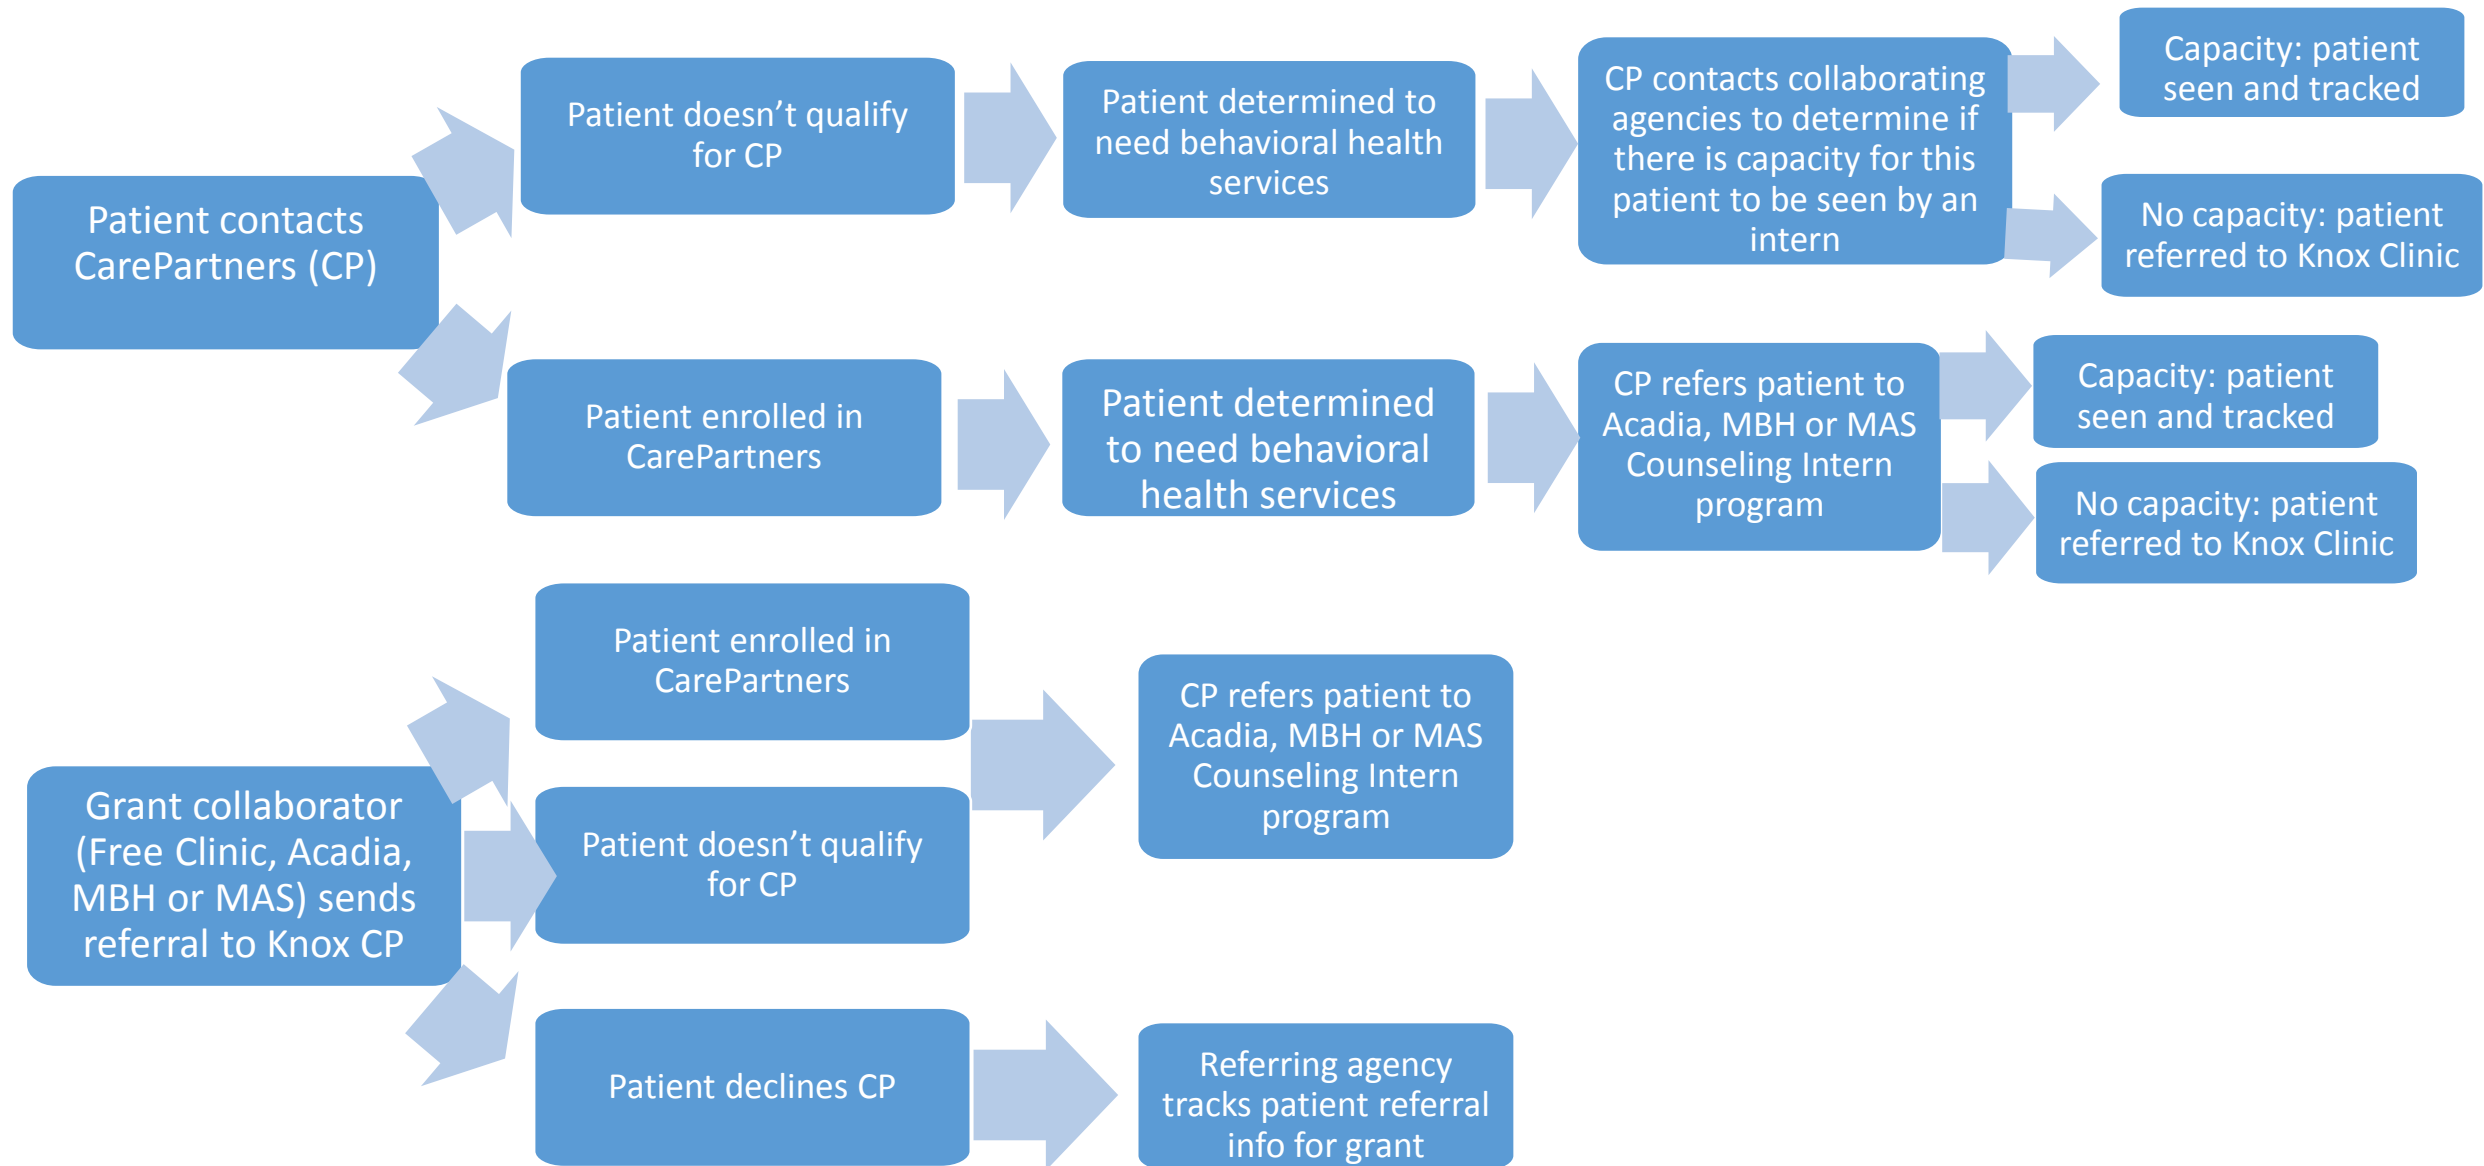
Patient contacts CarePartners (CP)

Patient doesn’t qualify for CP

Patient determined to need behavioral health services

CP contacts collaborating agencies to determine if there is capacity for this patient to be seen by an intern

Capacity: patient seen and tracked

No capacity: patient referred to Knox Clinic

Patient enrolled in CarePartners

Patient determined to need behavioral health services

CP refers patient to Acadia, MBH or MAS Counseling Intern program

Capacity: patient seen and tracked

No capacity: patient referred to Knox Clinic

Grant collaborator (Free Clinic, Acadia, MBH or MAS) sends referral to Knox CP

Patient enrolled in CarePartners

Patient doesn’t qualify for CP

CP refers patient to Acadia, MBH or MAS Counseling Intern program

Patient declines CP

Referring agency tracks patient referral info for grant